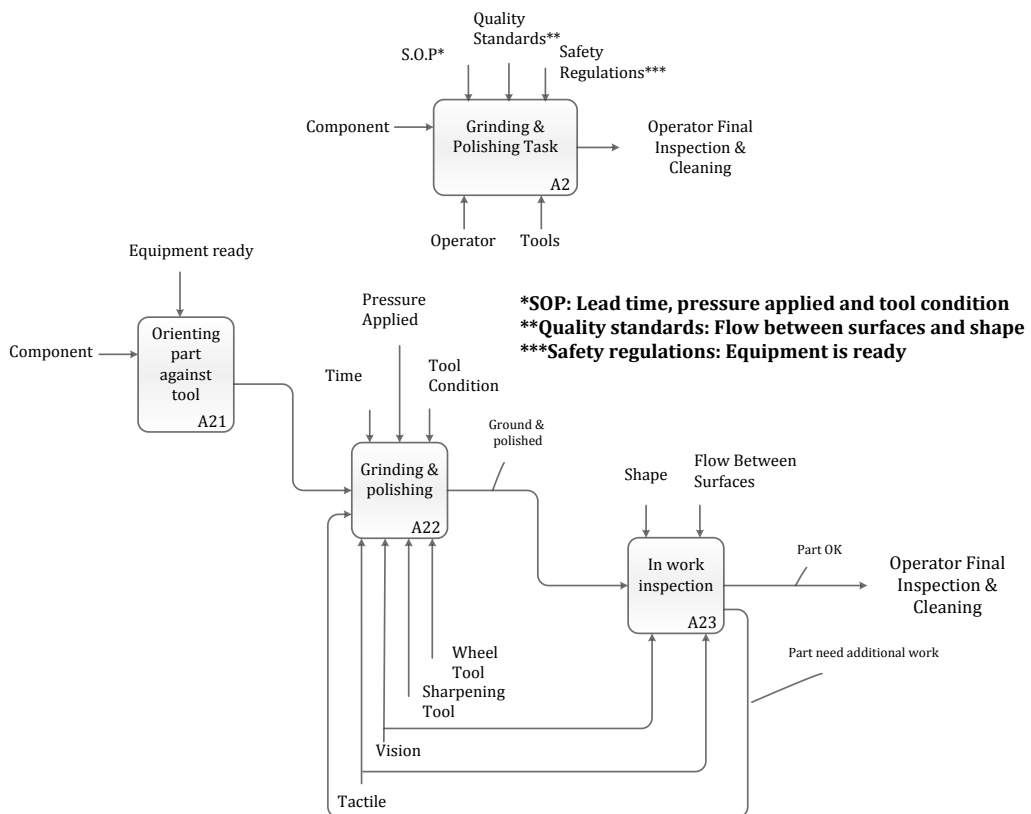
S.O.P*

Quality Standards**

Safety Regulations***

Component

Grinding & Polishing Task

A2

Operator Final Inspection & Cleaning

Operator

Tools

Equipment ready

Pressure Applied

**\*SOP: Lead time, pressure applied and tool condition**
**\*\*Quality standards: Flow between surfaces and shape**
**\*\*\*Safety regulations: Equipment is ready**

Component

Orienting part against tool

A21

Time

Tool Condition

Ground & polished

Grinding & polishing

A22

Shape

Flow Between Surfaces

In work inspection

A23

Part OK

Operator Final Inspection & Cleaning

Wheel Tool

Sharpening Tool

Part need additional work

Vision

Tactile